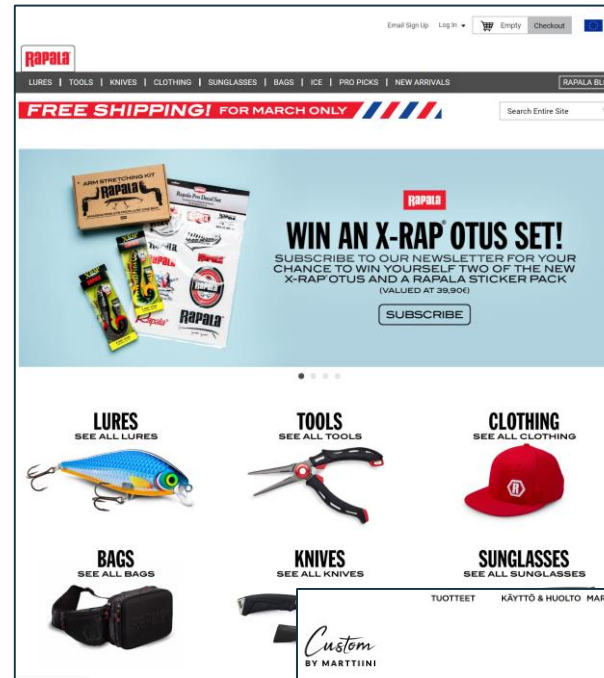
Email Sign Up Log In Empty Checkout

Rapala

LURES | TOOLS | KNIVES | CLOTHING | SUNGLASSES | BAGS | ICE | PRO PICKS | NEW ARRIVALS

RAPALA BL

FREE SHIPPING! FOR MARCH ONLY

Search Entire Site

ARM STRETCHING KIT
Rapala

Rapala Pro Decal Set

Rapala

Rapala

WIN AN X-RAP® OTUS SET!

SUBSCRIBE TO OUR NEWSLETTER FOR YOUR CHANCE TO WIN YOURSELF TWO OF THE NEW X-RAP® OTUS AND A RAPALA STICKER PACK (VALUED AT 39,90€)

SUBSCRIBE

LURES
SEE ALL LURES

TOOLS
SEE ALL TOOLS

CLOTHING
SEE ALL CLOTHING

BAGS
SEE ALL BAGS

KNIVES
SEE ALL KNIVES

SUNGLASSES
SEE ALL SUNGLASSES

TUOTTEET KÄYTTÖ & HUOLTO MAR

Custom
BY MARTTIINI